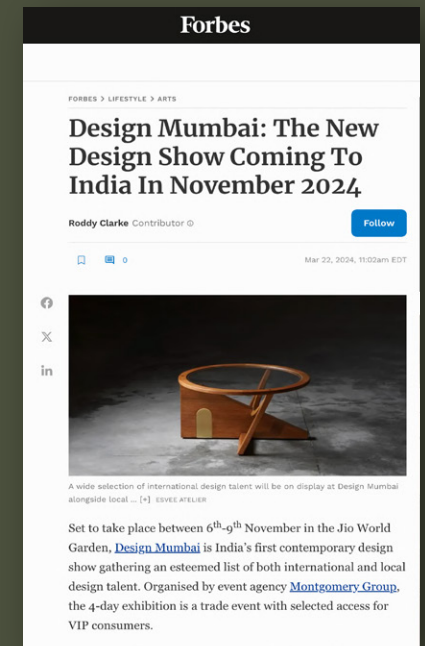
Forbes

FORBES > LIFESTYLE > ARTS

Design Mumbai: The New Design Show Coming To India In November 2024

Roddy Clarke Contributor

Follow

0

Mar 22, 2024, 11:02am EDT

A wide selection of international design talent will be on display at Design Mumbai alongside local ... [+] ESVEE ATELIER

Set to take place between $6^{th}$-$9^{th}$ November in the Jio World Garden, Design Mumbai is India's first contemporary design show gathering an esteemed list of both international and local design talent. Organised by event agency Montgomery Group, the 4-day exhibition is a trade event with selected access for VIP consumers.